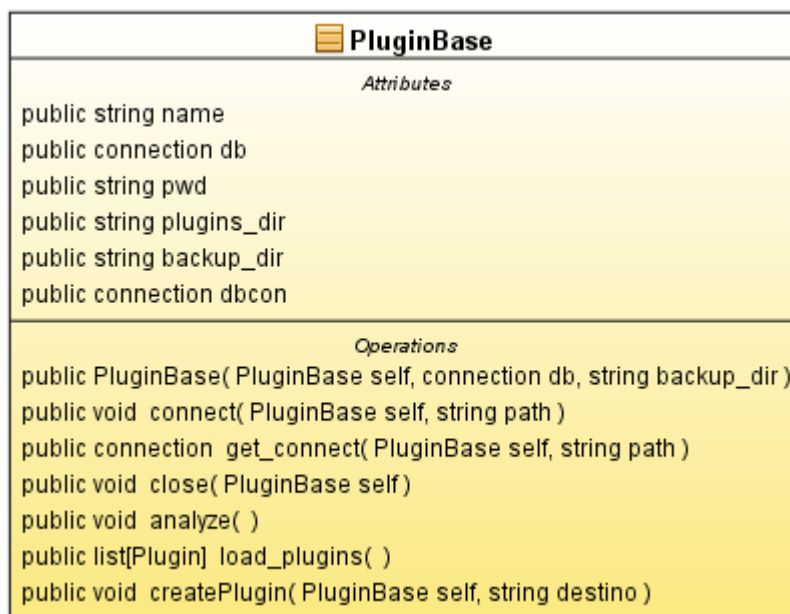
PluginBase

Attributes

public string name
public connection db
public string pwd
public string plugins_dir
public string backup_dir
public connection dbcon

Operations

public PluginBase( PluginBase self, connection db, string backup_dir )
public void connect( PluginBase self, string path )
public connection get_connect( PluginBase self, string path )
public void close( PluginBase self )
public void analyze( )
public list[Plugin] load_plugins( )
public void createPlugin( PluginBase self, string destino )